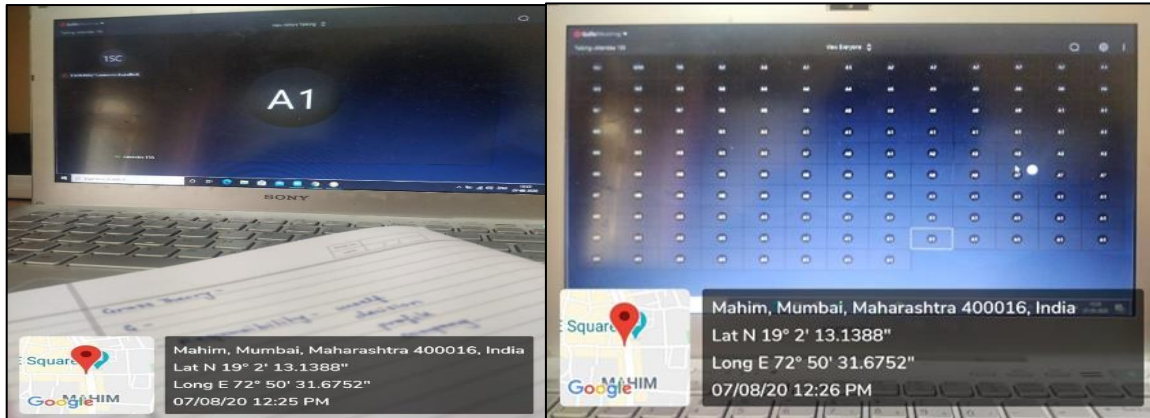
1SC

A1

SONY

Square

Google MAHIM

Mahim, Mumbai, Maharashtra 400016, India
Lat N 19° 2' 13.1388"
Long E 72° 50' 31.6752"
07/08/20 12:25 PM

View Everyone

Square

Google MAHIM

Mahim, Mumbai, Maharashtra 400016, India
Lat N 19° 2' 13.1388"
Long E 72° 50' 31.6752"
07/08/20 12:26 PM